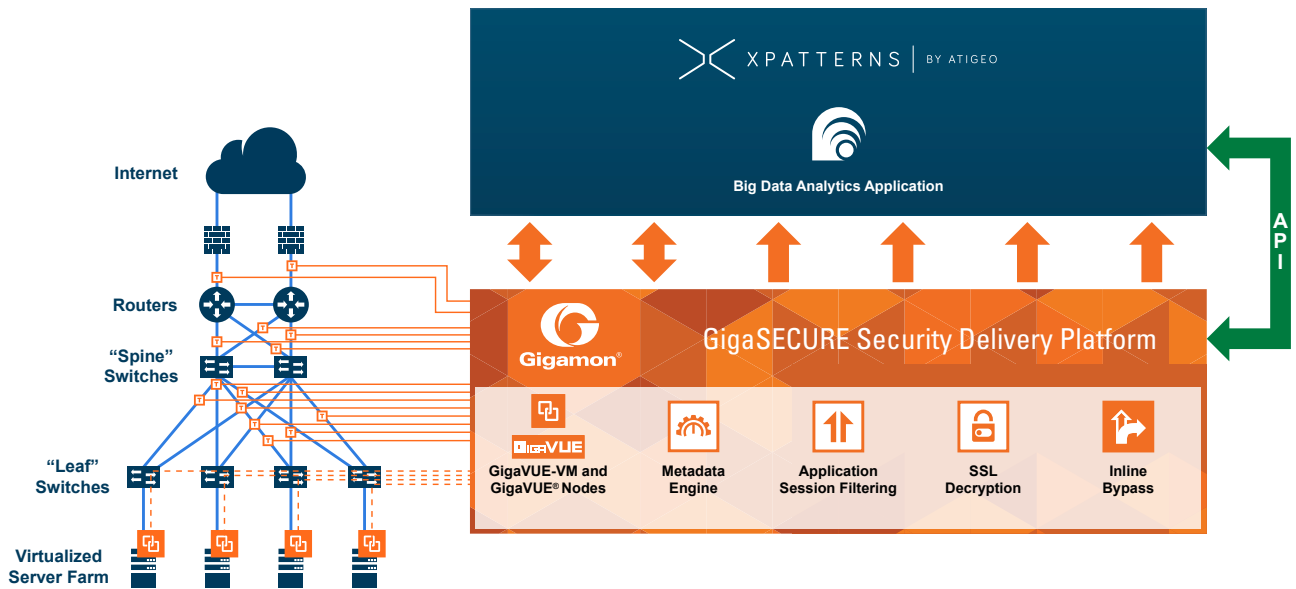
XPATTERNS | BY ATIGEO

Big Data Analytics Application

API

Internet

Routers

"Spine" Switches

"Leaf" Switches

Virtualized Server Farm

Gigamon®

GigaSECURE Security Delivery Platform

GIGAVUE

GigaVUE-VM and GigaVUE® Nodes

Metadata Engine

Application Session Filtering

SSL Decryption

Inline Bypass